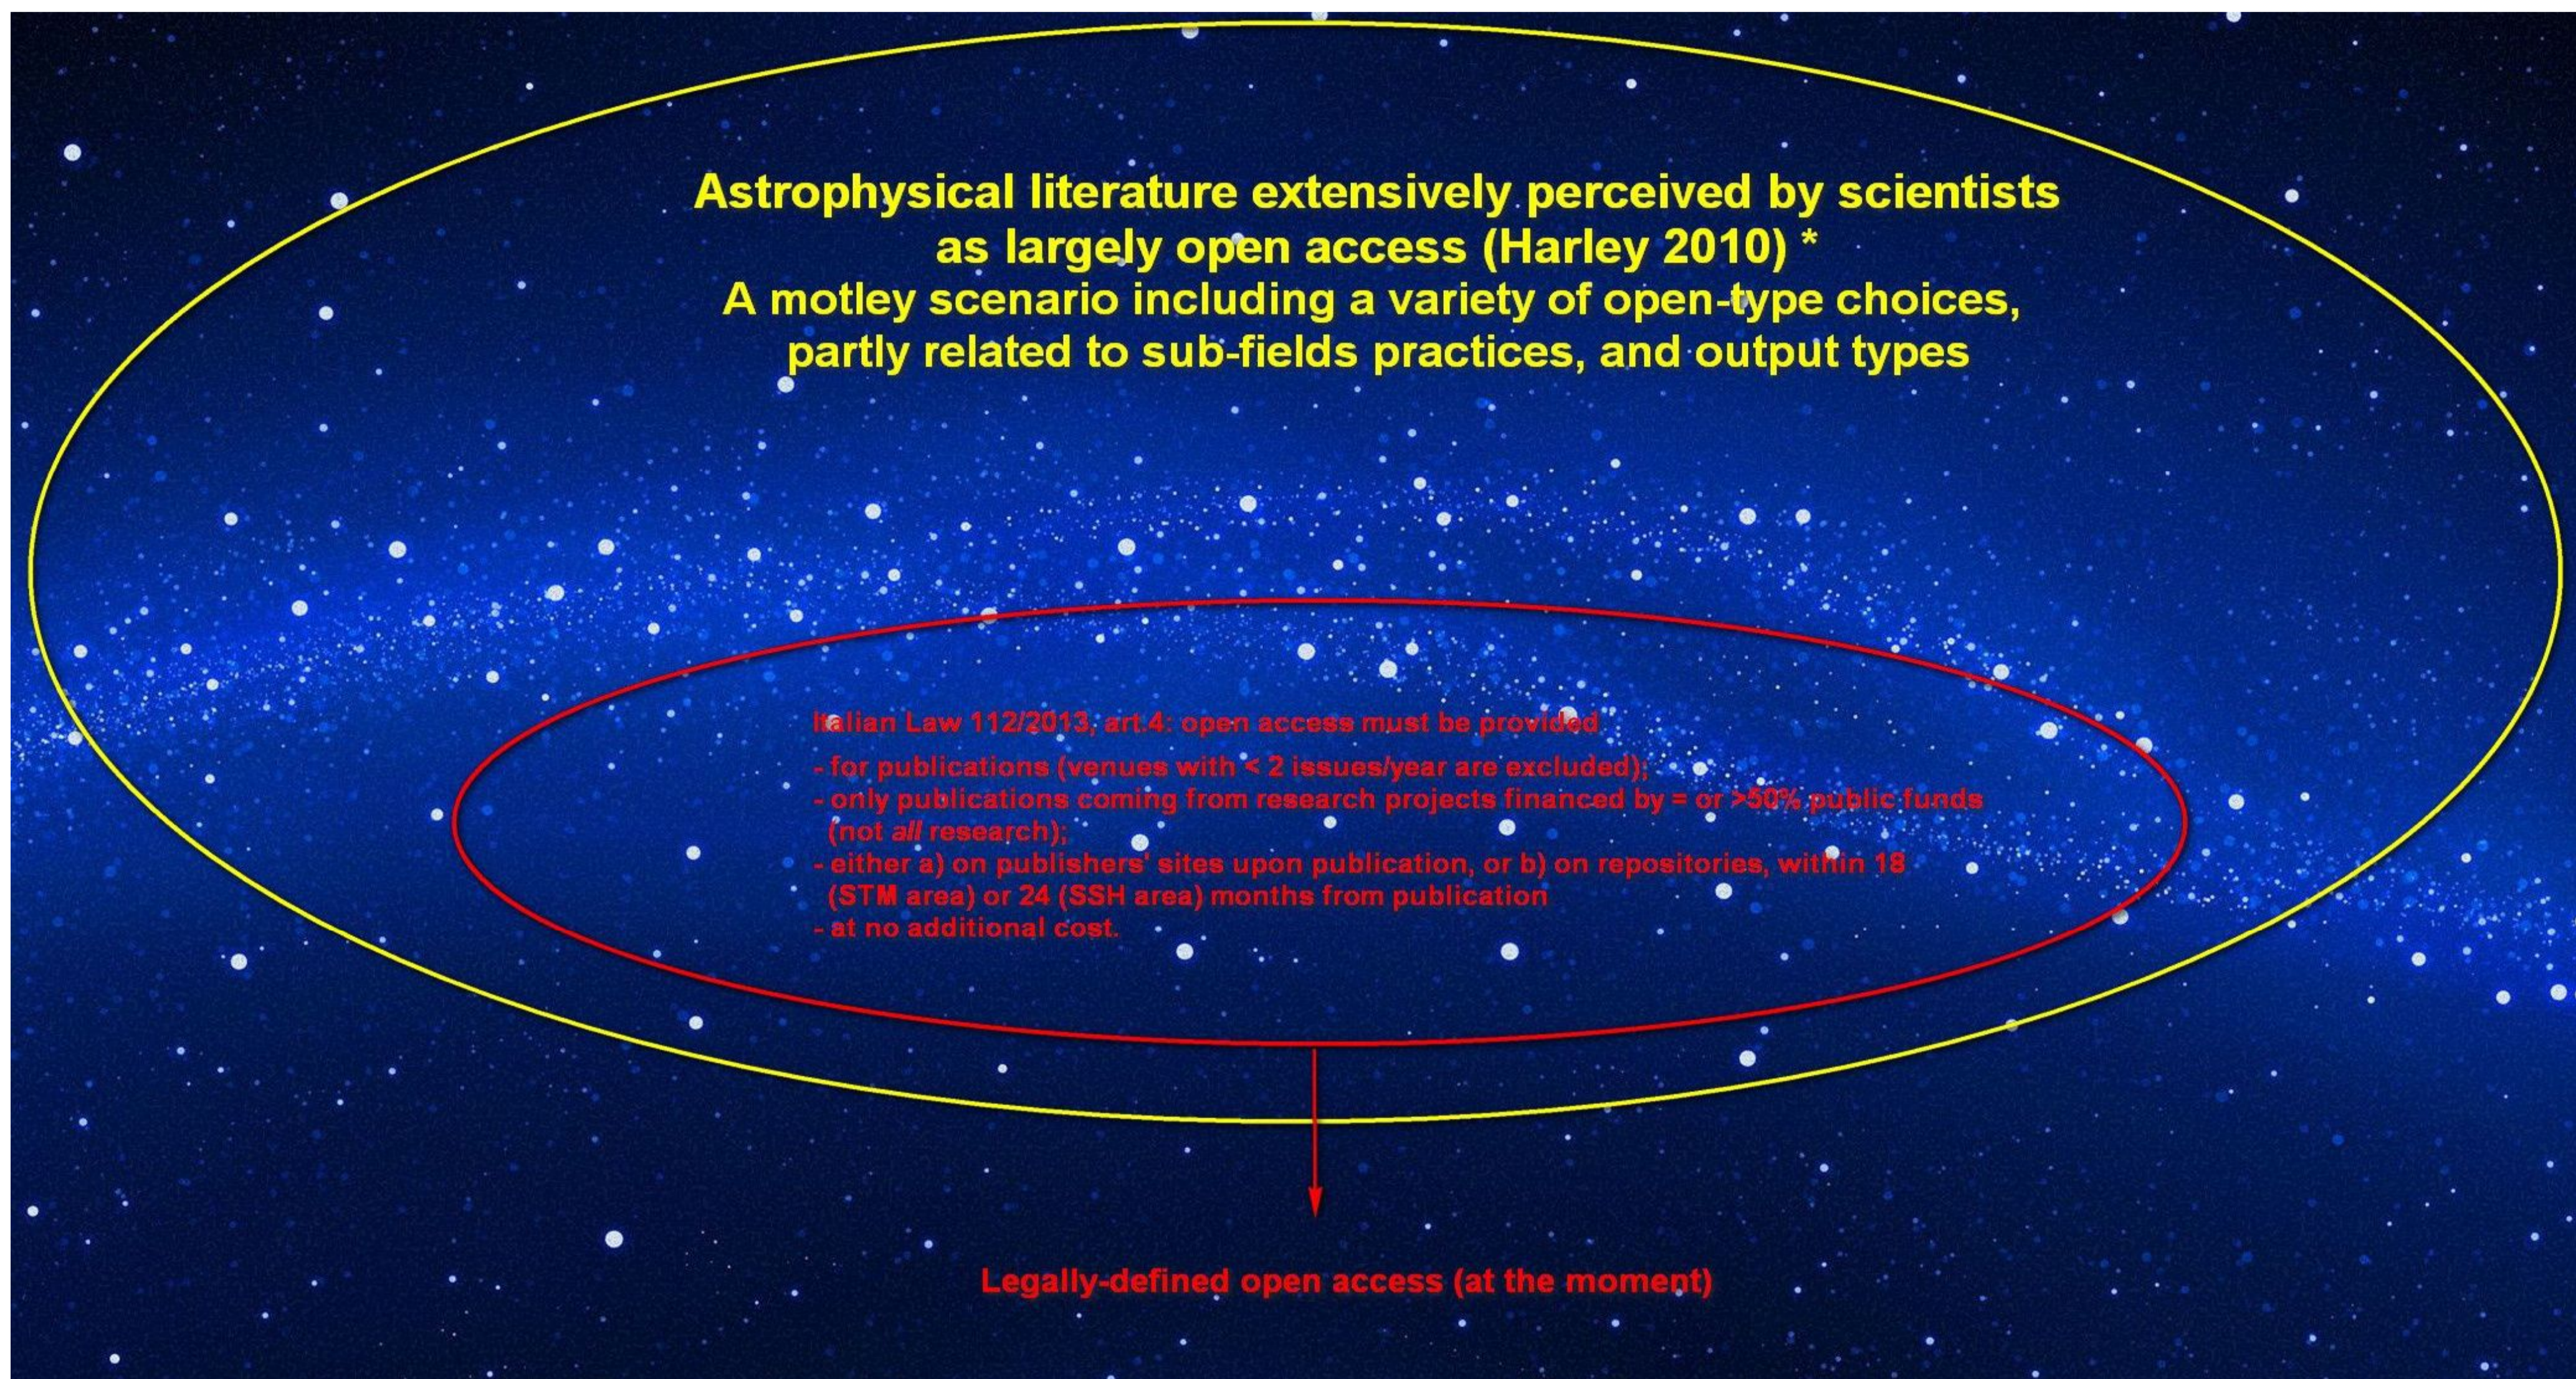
Astrophysical literature extensively perceived by scientists as largely open access (Harley 2010) *
A motley scenario including a variety of open-type choices, partly related to sub-fields practices, and output types

Italian Law 112/2013, art.4: open access must be provided
- for publications (venues with < 2 issues/year are excluded);
- only publications coming from research projects financed by = or >50% public funds (not *all* research);
- either a) on publishers' sites upon publication, or b) on repositories, within 18 (STM area) or 24 (SSH area) months from publication
- at no additional cost.

Legally-defined open access (at the moment)